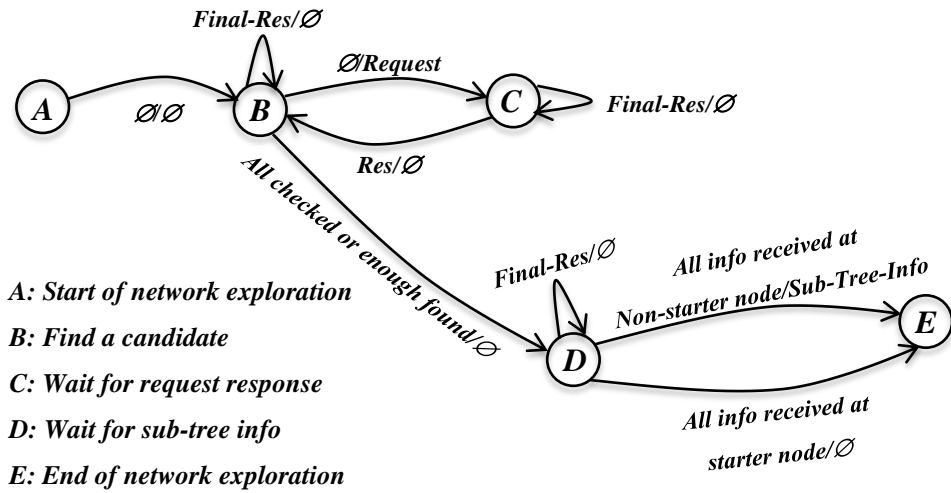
Final-Res/$\varnothing$

$\varnothing$/Request

A

$\varnothing$/$\varnothing$

B

C

Final-Res/$\varnothing$

Res/$\varnothing$

All checked or enough found/$\varnothing$

Final-Res/$\varnothing$

All info received at

Non-starter node/Sub-Tree-Info

E

D

All info received at

starter node/$\varnothing$

A: Start of network exploration

B: Find a candidate

C: Wait for request response

D: Wait for sub-tree info

E: End of network exploration